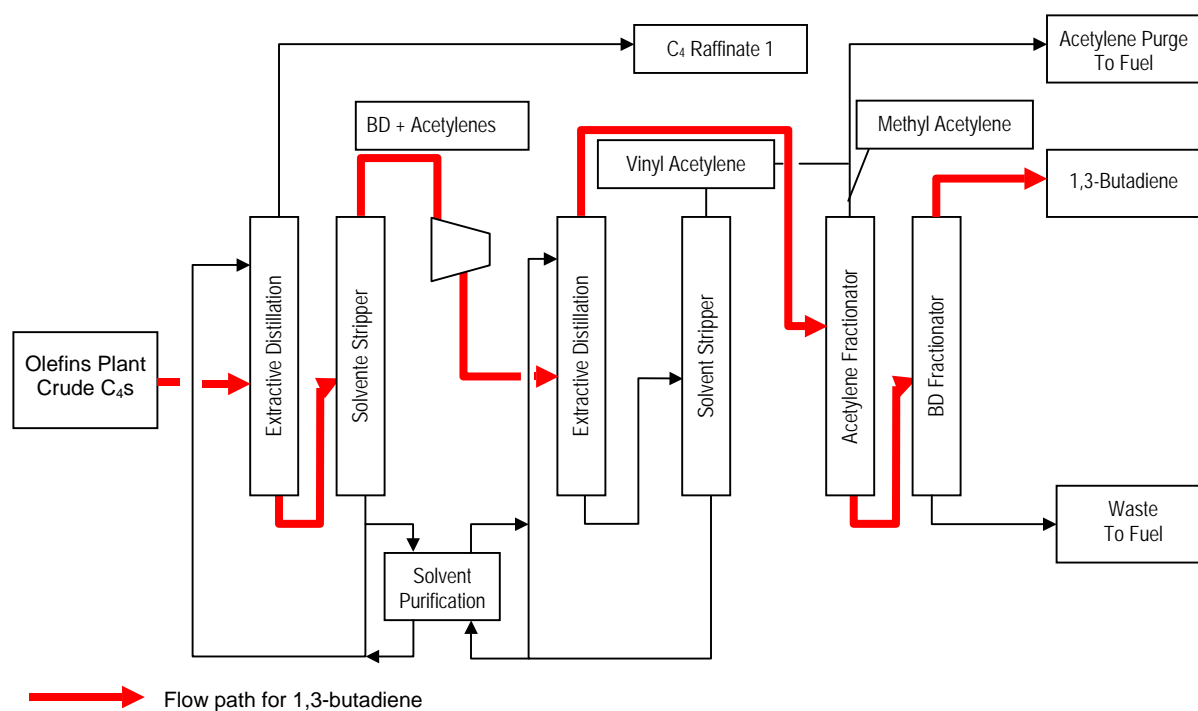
$C_4$ Raffinate 1

Acetylene Purge To Fuel

BD + Acetylenes

Methyl Acetylene

Vinyl Acetylene

1,3-Butadiene

Olefins Plant Crude $C_4$s

Extractive Distillation

Solvente Stripper

Extractive Distillation

Solvent Stripper

Acetylene Fractionator

BD Fractionator

Solvent Purification

Waste To Fuel

Flow path for 1,3-butadiene